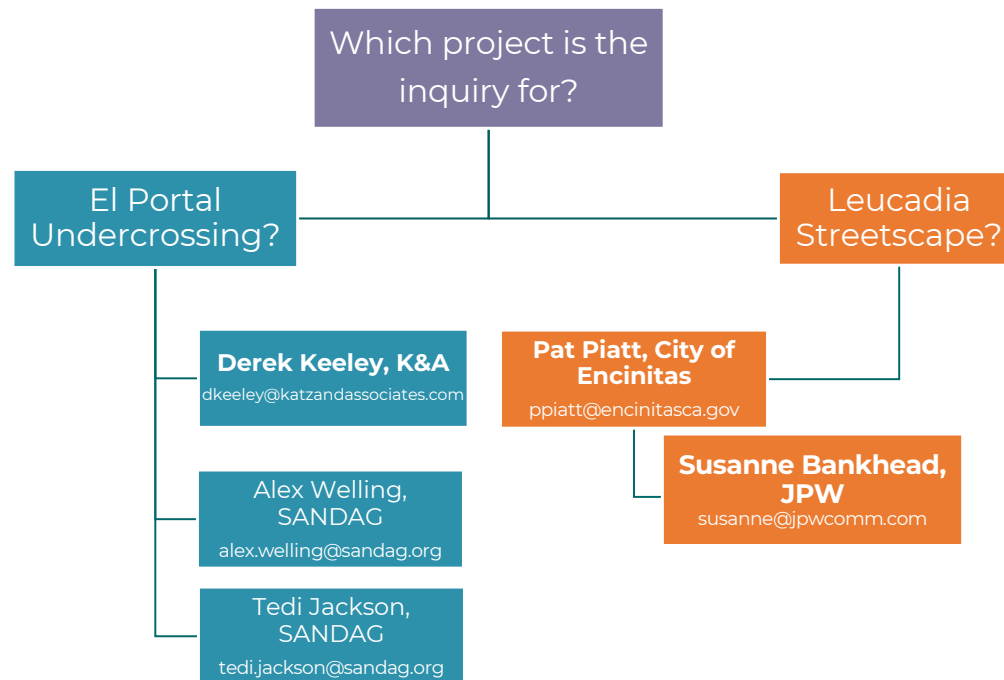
Which project is the inquiry for?

El Portal Undercrossing?

Leucadia Streetscape?

Derek Keeley, K&A
dkeeley@katzandassociates.com

Alex Welling, SANDAG
alex.welling@sandag.org

Tedi Jackson, SANDAG
tedi.jackson@sandag.org

Pat Piatt, City of Encinitas
ppiatt@encinitasca.gov

Susanne Bankhead, JPW
susanne@jpwcomm.com